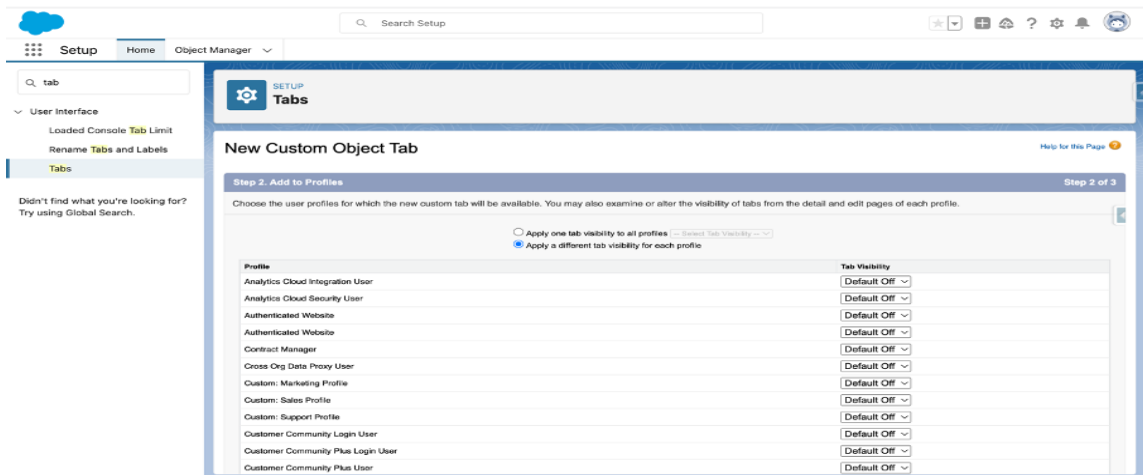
Search Setup

Setup Home Object Manager

tab

User Interface

Loaded Console Tab Limit

Rename Tabs and Labels

Tabs

Didn't find what you're looking for? Try using Global Search.

SETUP
Tabs

New Custom Object Tab

Help for this Page

Step 2. Add to Profiles

Step 2 of 3

Choose the user profiles for which the new custom tab will be available. You may also examine or alter the visibility of tabs from the detail and edit pages of each profile.

Apply one tab visibility to all profiles -- Select Tab Visibility --

Apply a different tab visibility for each profile

| Profile | Tab Visibility |
|---|---|
| Analytics Cloud Integration User | Default Off |
| Analytics Cloud Security User | Default Off |
| Authenticated Website | Default Off |
| Authenticated Website | Default Off |
| Contract Manager | Default Off |
| Cross Org Data Proxy User | Default Off |
| Custom: Marketing Profile | Default Off |
| Custom: Sales Profile | Default Off |
| Custom: Support Profile | Default Off |
| Customer Community Login User | Default Off |
| Customer Community Plus Login User | Default Off |
| Customer Community Plus User | Default Off |